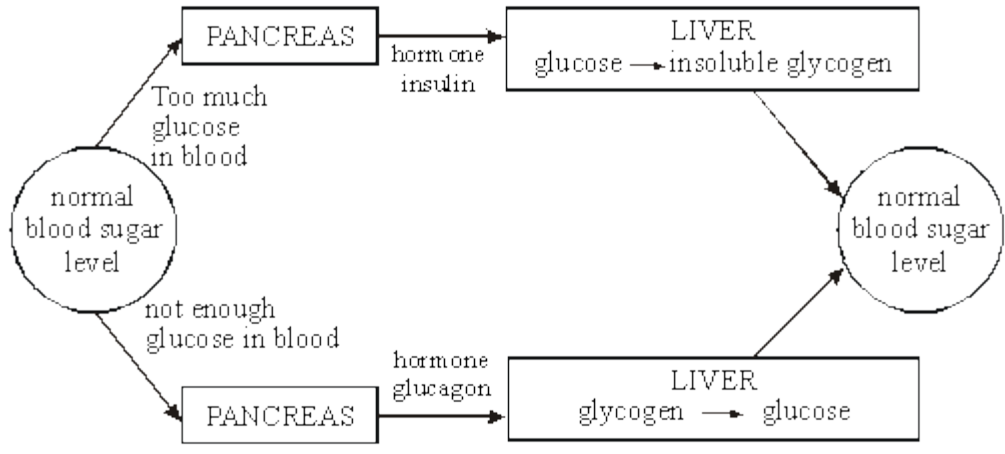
PANCREAS

horm one insulin

LIVER
glucose → insoluble glycogen

Too much glucose in blood

normal blood sugar level

normal blood sugar level

not enough glucose in blood

hormone glucagon

PANCREAS

LIVER
glycogen → glucose